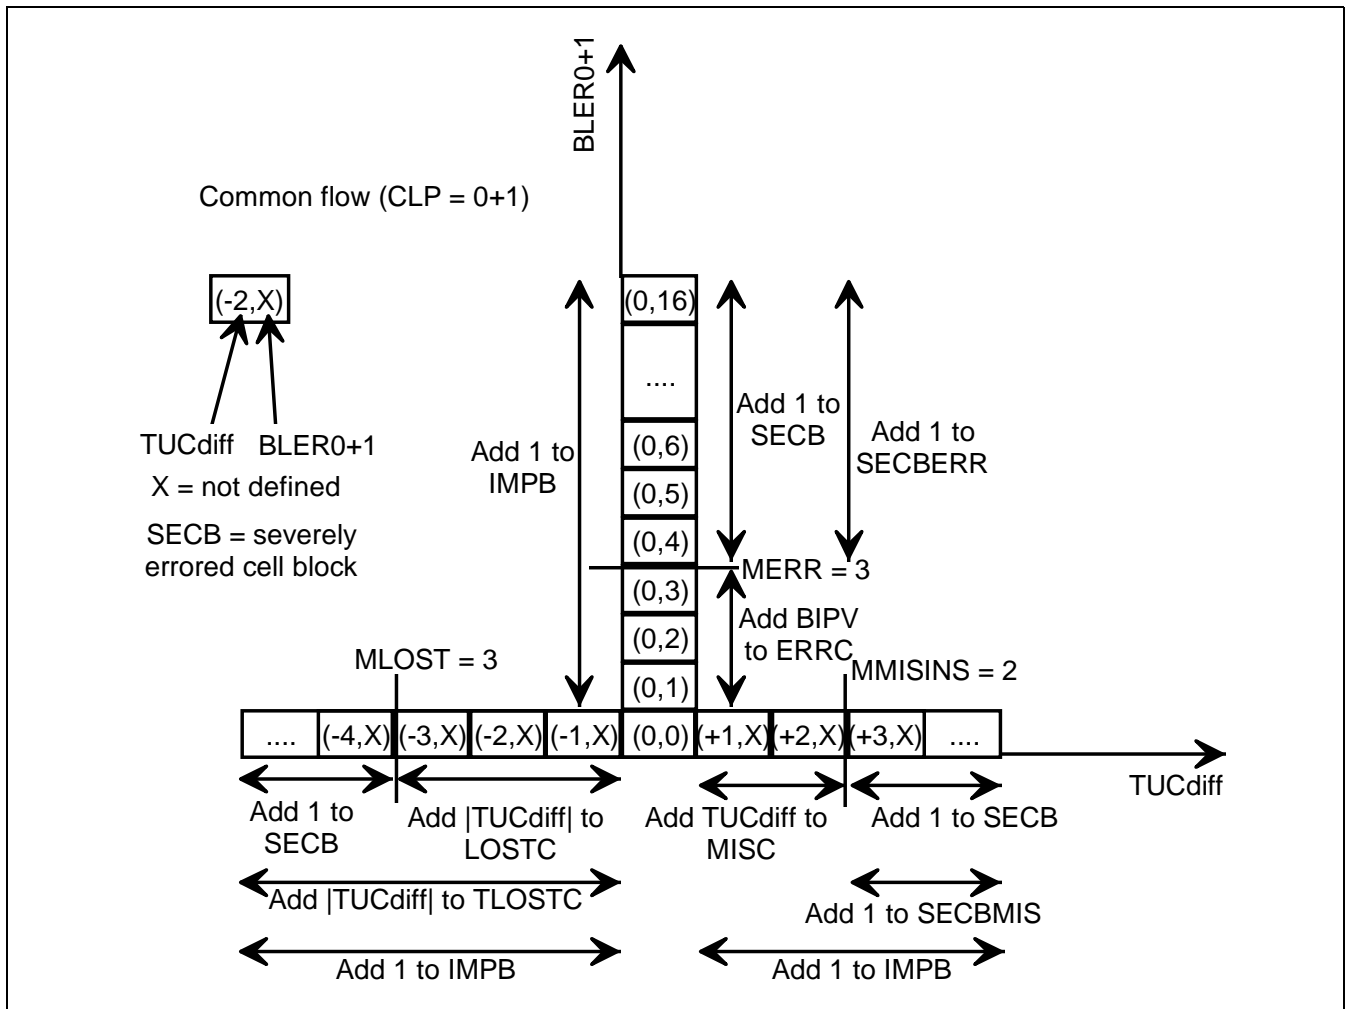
BLER0+1

Common flow (CLP = 0+1)

(-2,X)

TUCdiff BLER0+1

X = not defined

SECB = severely errored cell block

Add 1 to IMPB

(0,16)

....

(0,6)

(0,5)

(0,4)

(0,3)

(0,2)

(0,1)

Add 1 to SECB

Add 1 to SECBERR

MERR = 3

Add BIPV to ERRC

MLOST = 3

MMISINS = 2

| .... | (-4,X) | (-3,X) | (-2,X) | (-1,X) | (0,0) | (+1,X) | (+2,X) | (+3,X) | .... |
|---|---|---|---|---|---|---|---|---|---|

TUCdiff

Add 1 to SECB

Add |TUCdiff| to LOSTC

Add TUCdiff to MISC

Add 1 to SECB

Add |TUCdiff| to TLOSTC

Add 1 to SECBMIS

Add 1 to IMPB

Add 1 to IMPB